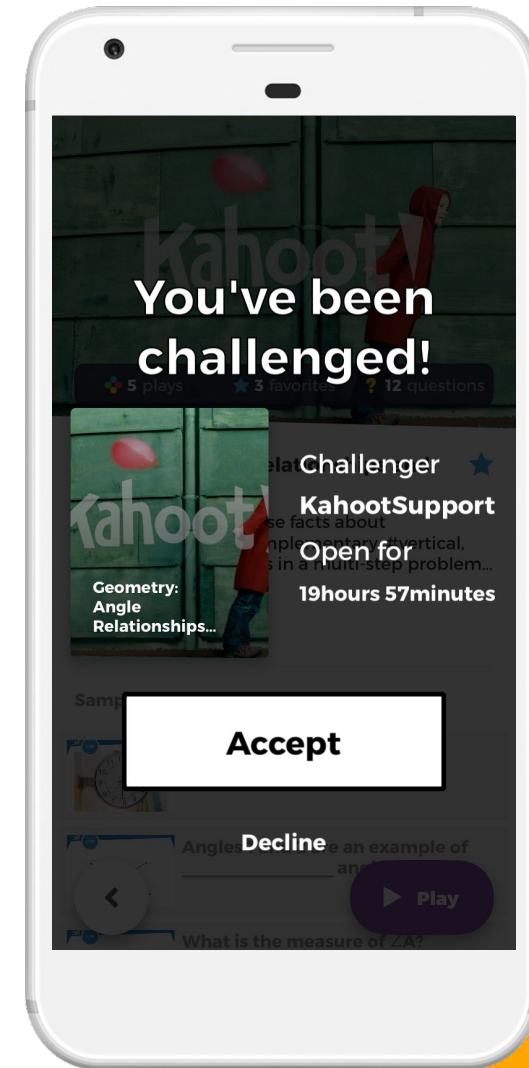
Kahoot!

You've been challenged!

5 plays
3 favorites
12 questions

Kahoot!
Geometry: Angle Relationships...

Challenger
KahootSupport
Open for
19hours 57minutes

se facts about
mplementary, vertical,
s in a multi-step problem...

Samp

Accept

Angles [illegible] e an example of ______________ an

Decline

Play

What is the measure of ∠A?